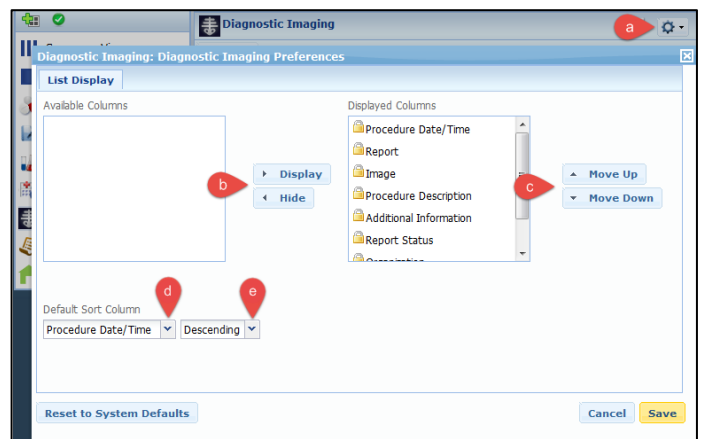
Diagnostic Imaging

a

Diagnostic Imaging: Diagnostic Imaging Preferences

List Display

Available Columns

Displayed Columns

Procedure Date/Time
Report
Image
Procedure Description
Additional Information
Report Status

b

Display
Hide

c

Move Up
Move Down

Default Sort Column

d

e

Procedure Date/Time

Descending

Reset to System Defaults

Cancel

Save